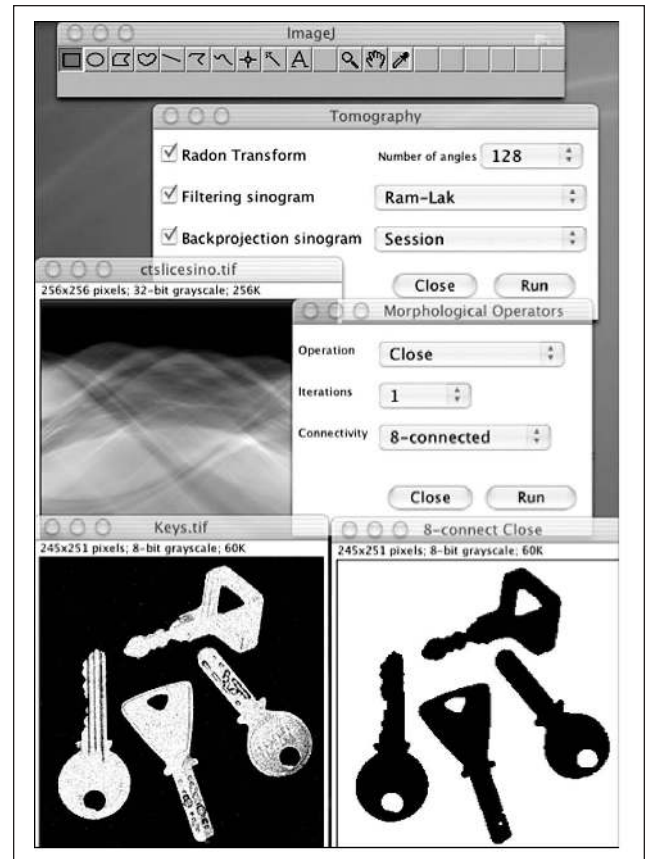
ImageJ

A

Tomography

Radon Transform

Number of angles 128

Filtering sinogram

Ram-Lak

Backprojection sinogram

Session

Close

Run

ctslicesino.tif

256x256 pixels; 32-bit grayscale; 256K

Morphological Operators

Operation

Close

Iterations

1

Connectivity

8-connected

Close

Run

Keys.tif

245x251 pixels; 8-bit grayscale; 60K

8-connect Close

245x251 pixels; 8-bit grayscale; 60K